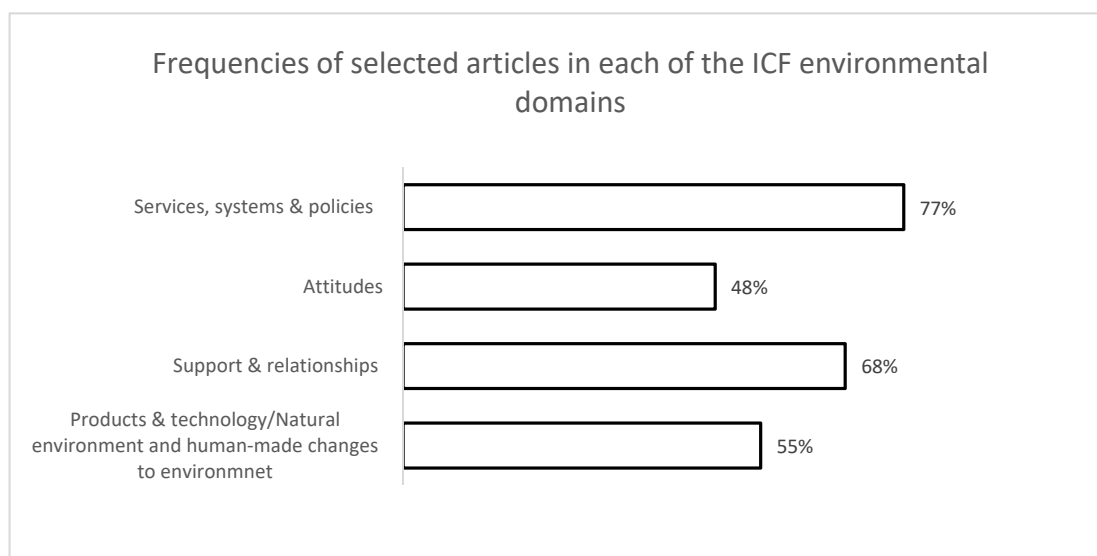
Frequencies of selected articles in each of the ICF environmental domains

Services, systems & policies 77%

Attitudes 48%

Support & relationships 68%

Products & technology/Natural environment and human-made changes to environmnet 55%